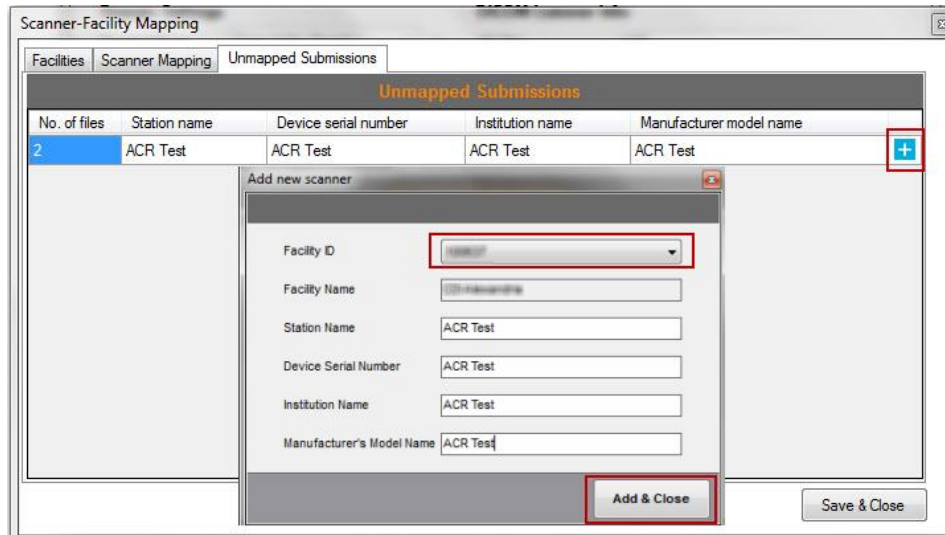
Scanner-Facility Mapping

Facilities | Scanner Mapping | Unmapped Submissions

Unmapped Submissions

| No. of files | Station name | Device serial number | Institution name | Manufacturer model name |
|---|---|---|---|---|
| 2 | ACR Test | ACR Test | ACR Test | ACR Test |

Add new scanner

Facility ID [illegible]

Facility Name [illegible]

Station Name ACR Test

Device Serial Number ACR Test

Institution Name ACR Test

Manufacturer's Model Name ACR Test

Add & Close

Save & Close